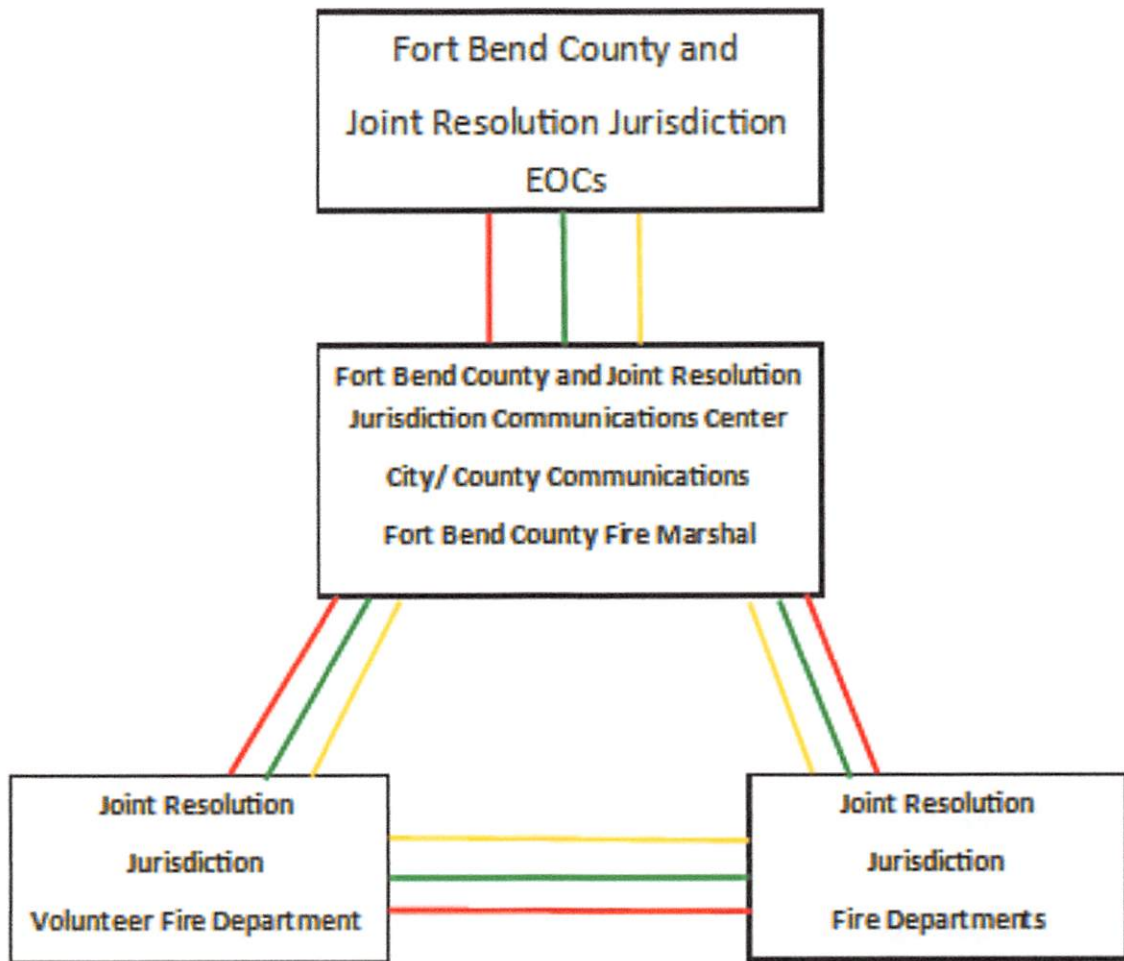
Fort Bend County and
Joint Resolution Jurisdiction
EOCs

Fort Bend County and Joint Resolution
Jurisdiction Communications Center
City/ County Communications
Fort Bend County Fire Marshal

Joint Resolution
Jurisdiction
Volunteer Fire Department

Joint Resolution
Jurisdiction
Fire Departments